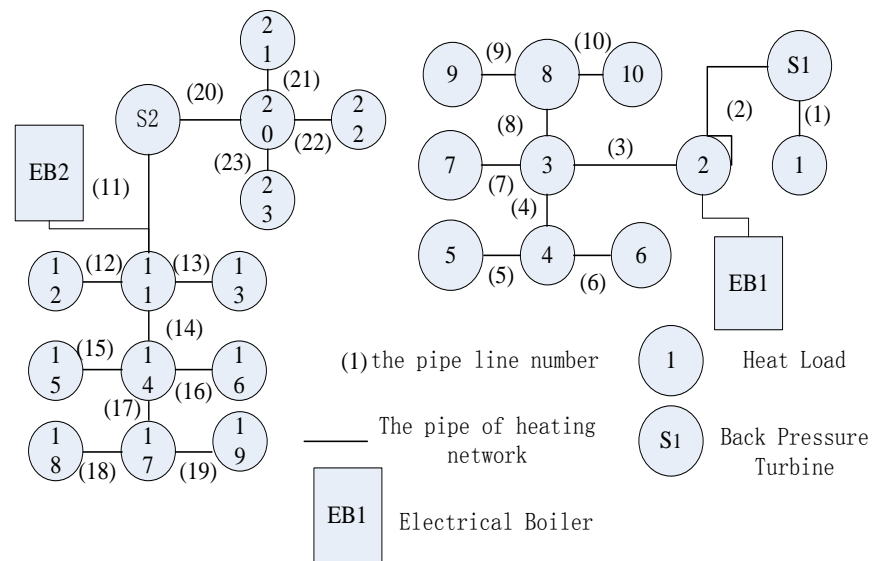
21
(21)
S2
(20)
20
22
(22)
(23)
23
EB2
(11)
12
(12)
11
(13)
13
(14)
15
(15)
14
16
(16)
(17)
18
17
19
(18)
(19)

9
(9)
8
(10)
10
S1
(2)
(1)
(8)
7
3
(3)
2
1
(7)
(4)
5
4
6
(5)
(6)
EB1

(1) the pipe line number
1 Heat Load
The pipe of heating network
S1 Back Pressure Turbine
EB1 Electrical Boiler